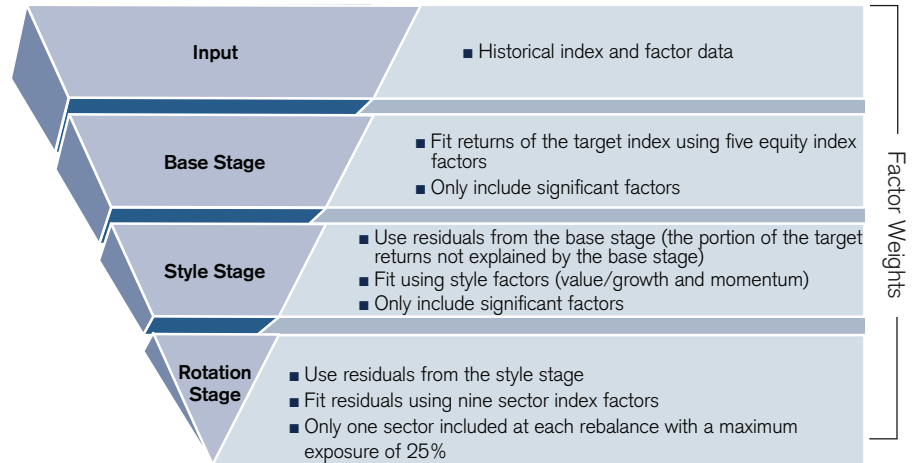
Input

■ Historical index and factor data

Base Stage

■ Fit returns of the target index using five equity index factors

■ Only include significant factors

Style Stage

■ Use residuals from the base stage (the portion of the target returns not explained by the base stage)

■ Fit using style factors (value/growth and momentum)

■ Only include significant factors

Rotation Stage

■ Use residuals from the style stage

■ Fit residuals using nine sector index factors

■ Only one sector included at each rebalance with a maximum exposure of 25%

Factor Weights